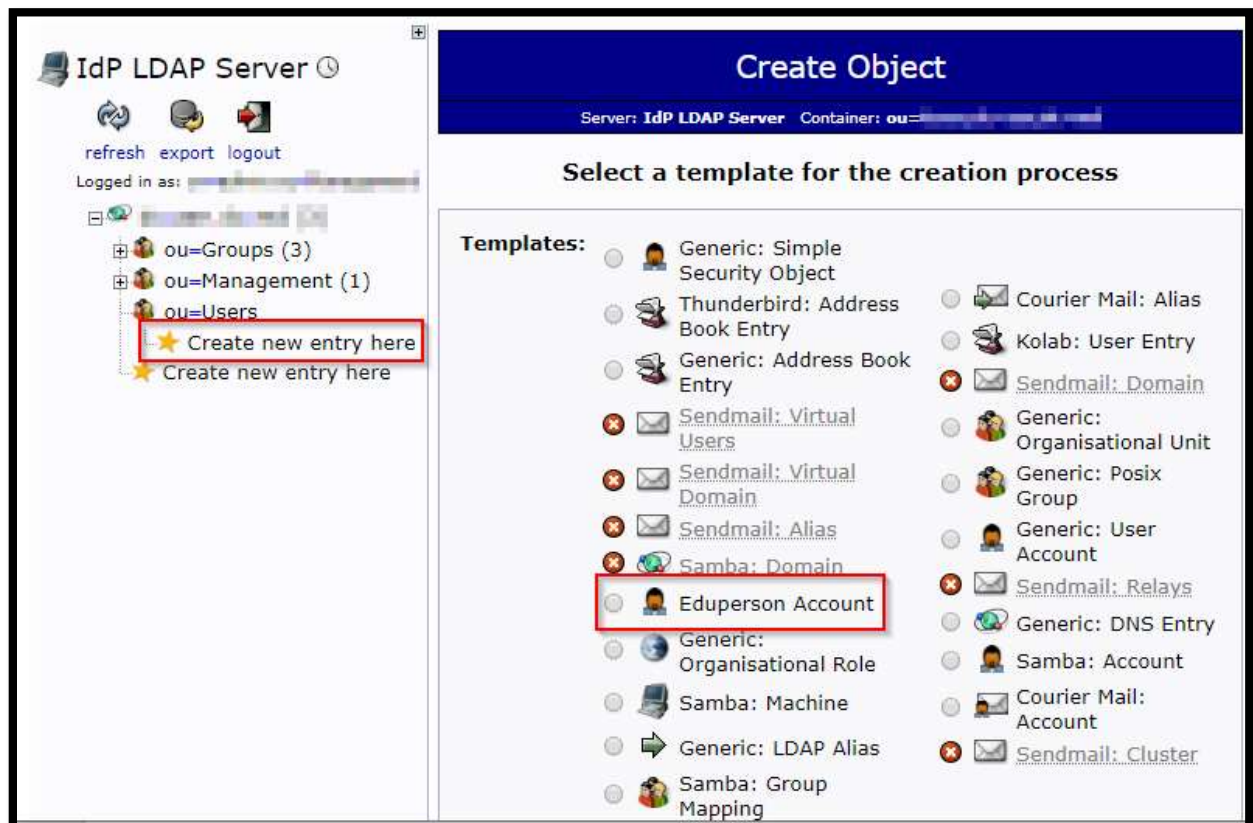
IdP LDAP Server

refresh export logout

Logged in as: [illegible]

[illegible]

ou=Groups (3)

ou=Management (1)

ou=Users

Create new entry here

Create new entry here

Create Object

Server: IdP LDAP Server Container: ou=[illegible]

Select a template for the creation process

Templates:

Generic: Simple Security Object

Thunderbird: Address Book Entry

Generic: Address Book Entry

Sendmail: Virtual Users

Sendmail: Virtual Domain

Sendmail: Alias

Samba: Domain

Eduperson Account

Generic: Organisational Role

Samba: Machine

Generic: LDAP Alias

Samba: Group Mapping

Courier Mail: Alias

Kolab: User Entry

Sendmail: Domain

Generic: Organisational Unit

Generic: Posix Group

Generic: User Account

Sendmail: Relays

Generic: DNS Entry

Samba: Account

Courier Mail: Account

Sendmail: Cluster